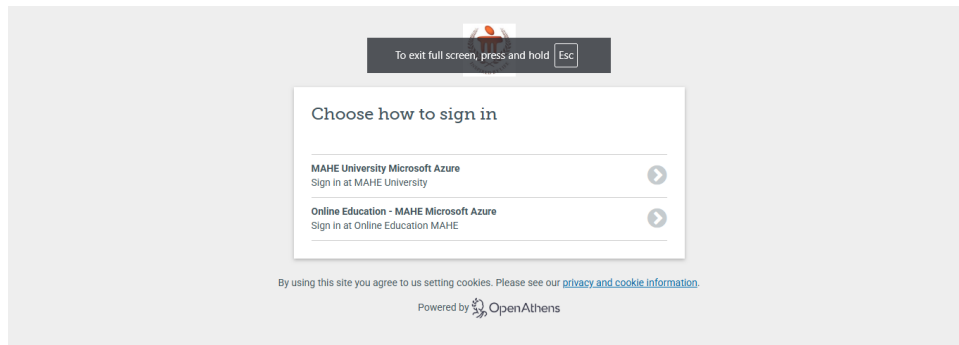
To exit full screen, press and hold Esc

Choose how to sign in

MAHE University Microsoft Azure
Sign in at MAHE University

Online Education - MAHE Microsoft Azure
Sign in at Online Education MAHE

By using this site you agree to us setting cookies. Please see our privacy and cookie information.

Powered by OpenAthens